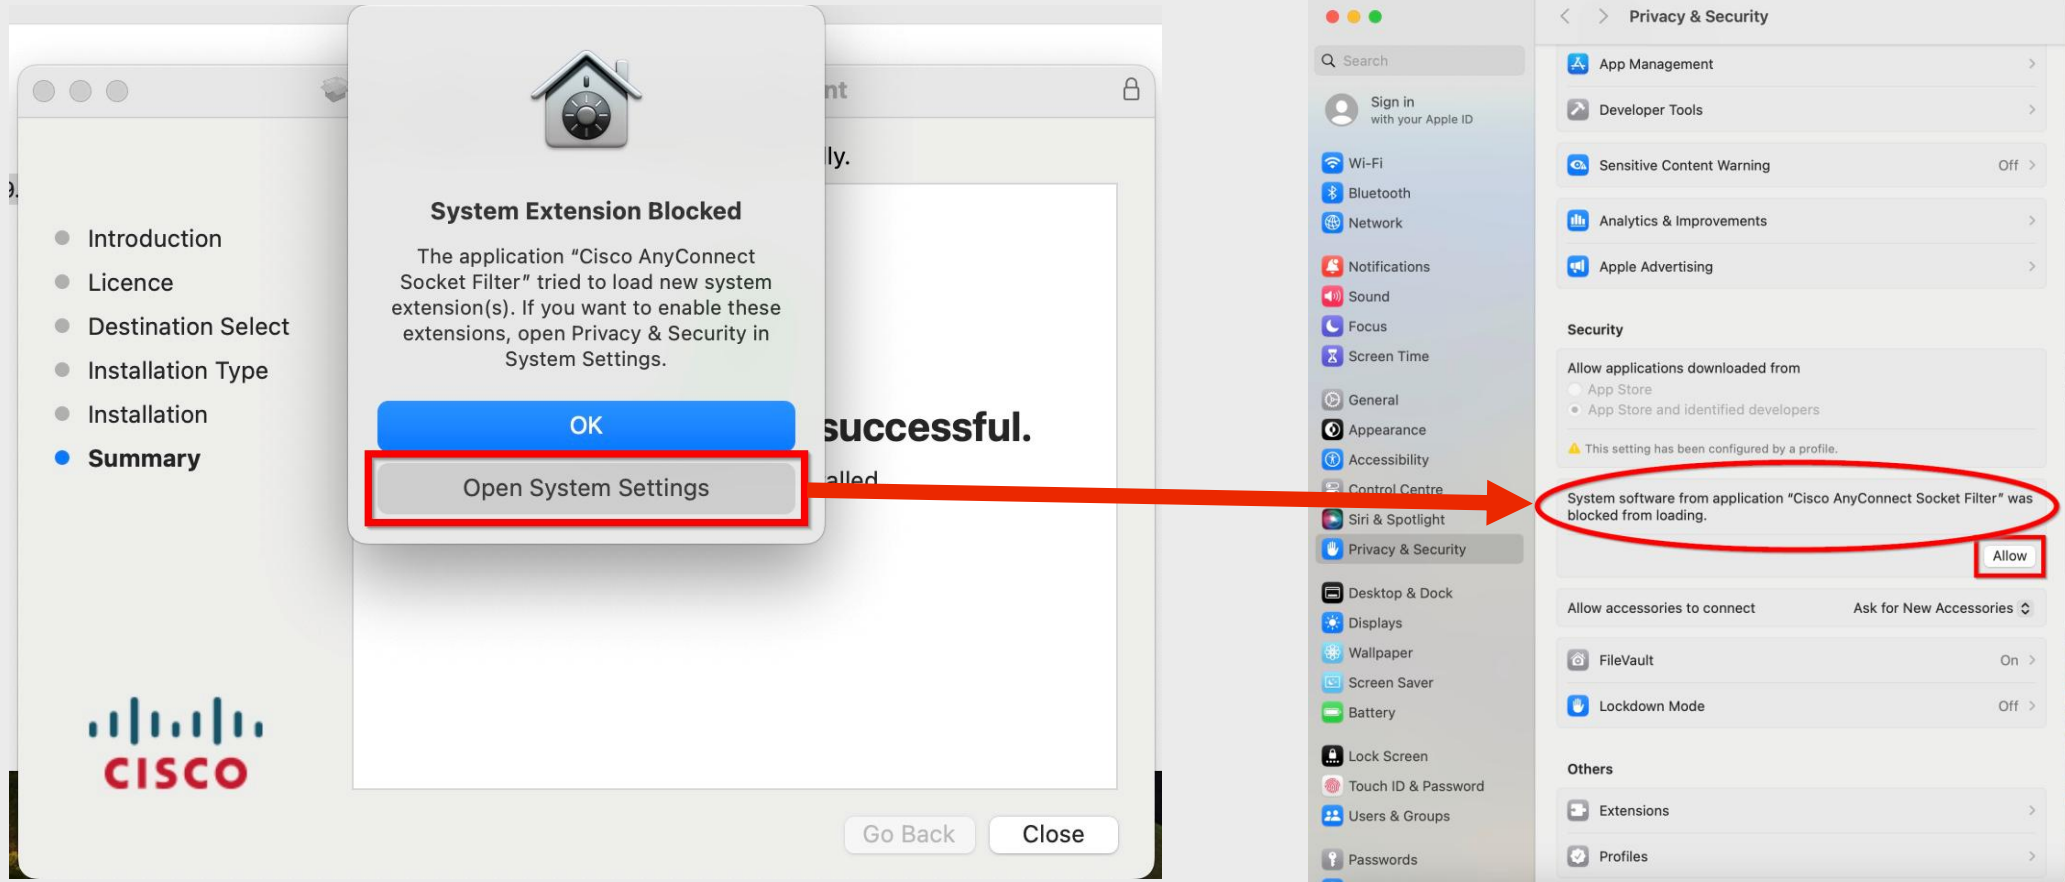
nt

ly.

Introduction

Licence

Destination Select

Installation Type

Installation

Summary

System Extension Blocked

The application "Cisco AnyConnect Socket Filter" tried to load new system extension(s). If you want to enable these extensions, open Privacy & Security in System Settings.

OK

Open System Settings

successful.

alled

cisco

Go Back

Close

Search

Sign in
with your Apple ID

Wi-Fi

Bluetooth

Network

Notifications

Sound

Focus

Screen Time

General

Appearance

Accessibility

Control Centre

Siri & Spotlight

Privacy & Security

Desktop & Dock

Displays

Wallpaper

Screen Saver

Battery

Lock Screen

Touch ID & Password

Users & Groups

Passwords

Privacy & Security

App Management

Developer Tools

Sensitive Content Warning Off

Analytics & Improvements

Apple Advertising

Security

Allow applications downloaded from

App Store

App Store and identified developers

This setting has been configured by a profile.

System software from application "Cisco AnyConnect Socket Filter" was blocked from loading.

Allow

Allow accessories to connect Ask for New Accessories

FileVault On

Lockdown Mode Off

Others

Extensions

Profiles